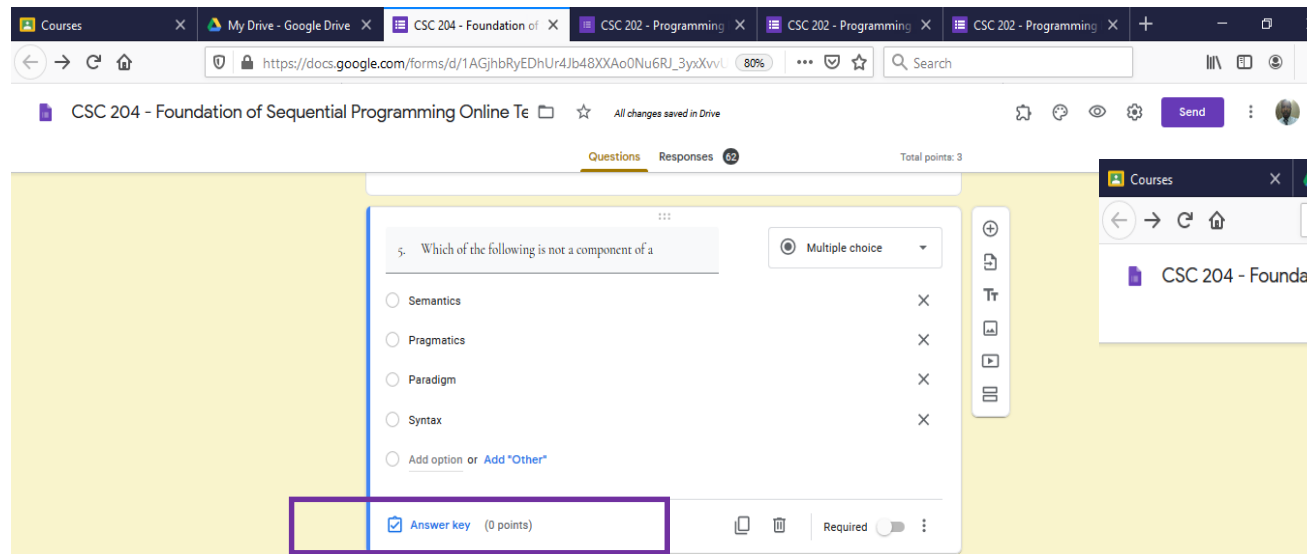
Courses
My Drive - Google Drive
CSC 204 - Foundation of
CSC 202 - Programming
CSC 202 - Programming
CSC 202 - Programming

https://docs.google.com/forms/d/1AGjhbRyEDhUr4Jb48XXAo0Nu6RJ_3yxXvvU
80%
Search

CSC 204 - Foundation of Sequential Programming Online Te
All changes saved in Drive
Send

Questions
Responses 62
Total points: 3

5. Which of the following is not a component of a
Multiple choice

Semantics
Pragmatics
Paradigm
Syntax
Add option or Add "Other"

Answer key (0 points)
Required

Courses
CSC 204 - Founda